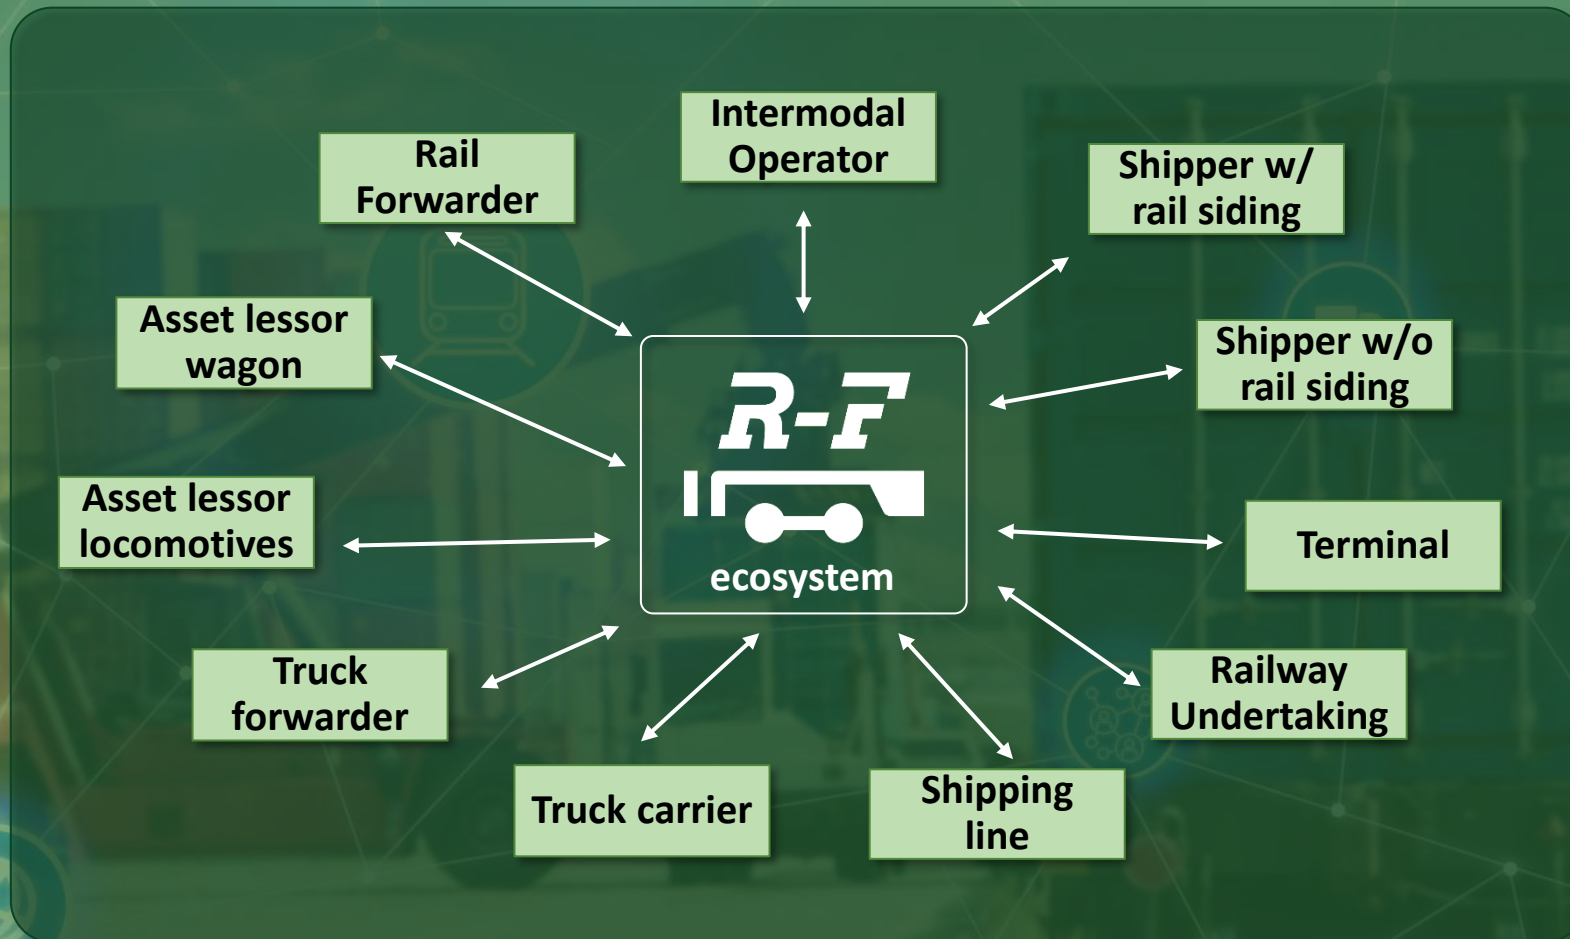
Intermodal Operator

Rail Forwarder

Shipper w/ rail siding

Asset lessor wagon

Shipper w/o rail siding

R-F

ecosystem

Asset lessor locomotives

Terminal

Truck forwarder

Railway Undertaking

Truck carrier

Shipping line